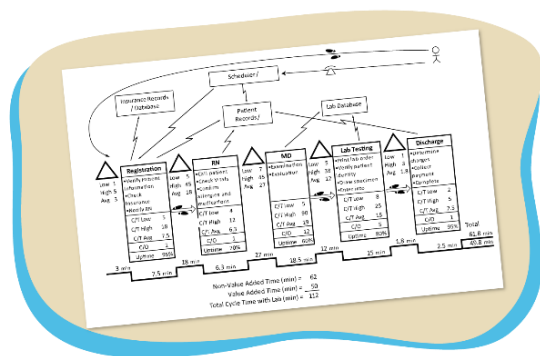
Scheduler/

Insurance Records / Database

Patient Records/

Lab Database

Low 1
High 5
Avg. 3

Registration
•Verify Patient information
•Check insurance
•Verify info

C/T Low 5
C/T High 10
C/T Avg. 7.5
C/O 1
Uptime 98%

Low 5
High 45
Avg. 18

RN
•Call patient
•Check vitals
•Confirm allergies and medications

C/T Low 4
C/T High 12
C/T Avg. 6.3
C/O 2
Uptime 70%

Low 7
High 45
Avg. 27

MD
•Examine Pat.
•Evaluation

C/T Low 5
C/T High 30
C/T Avg. 18.5
C/O 2
Uptime 60%

Low 5
High 30
Avg. 12

Lab Testing
•Find lab order
•Verify patient identity
•Draw specimen
•Enter info

C/T Low 8
C/T High 25
C/T Avg. 15
C/O 2
Uptime 80%

Low 1
High 4
Avg. 1.8

Discharge
•Determine charges
•Collect payment
•Complete

C/T Low 2
C/T High 5
C/T Avg. 3.5
C/O 1
Uptime 95%

3 min
7.5 min
18 min
6.3 min
27 min
18.5 min
12 min
15 min
1.8 min
3.5 min

Total
61.8 min
50.8 min

Non-Value Added Time (min) = 62
Value Added Time (min) = 50
Total Cycle Time with Lab (min) = 112